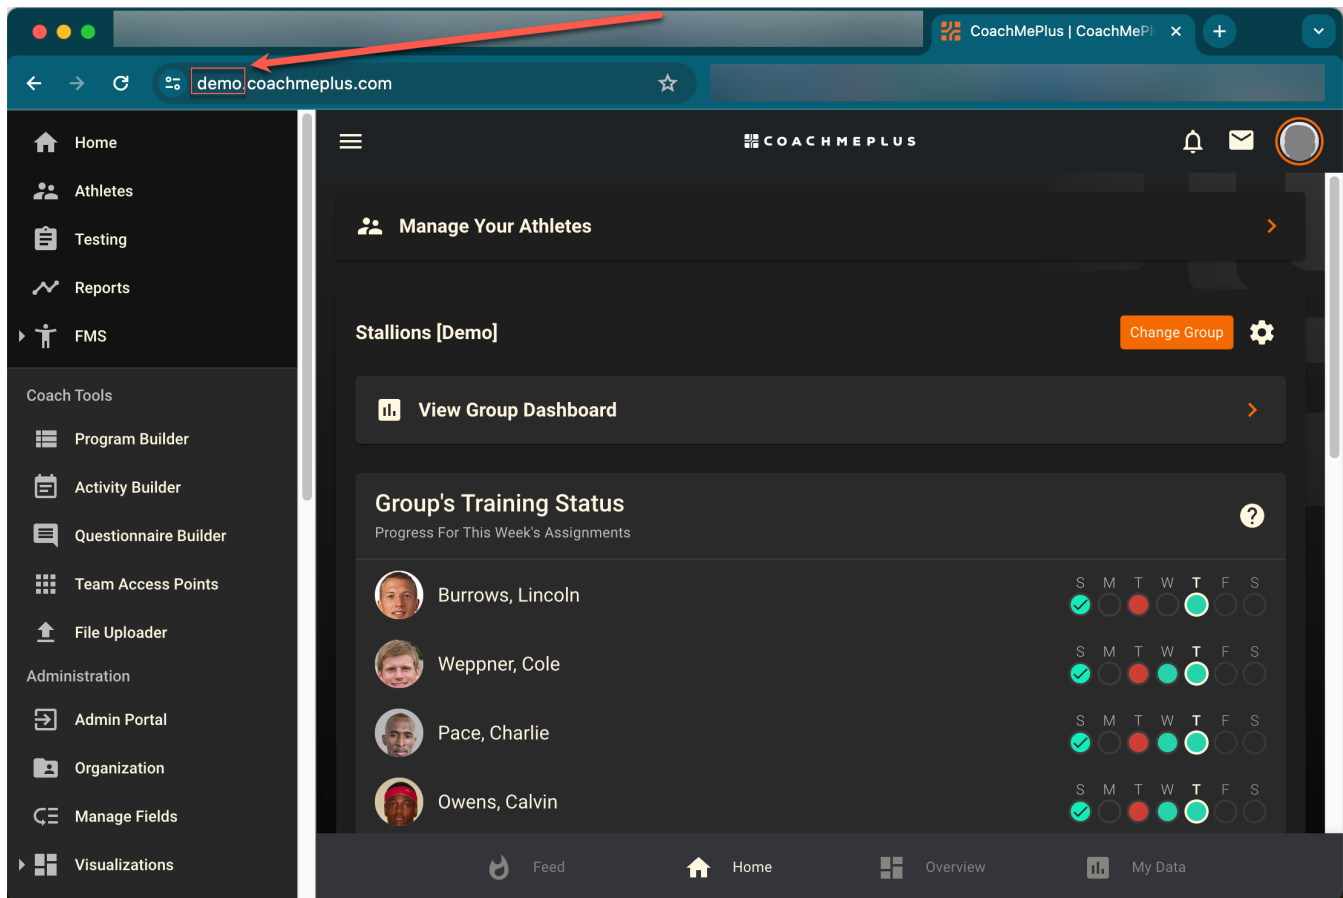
CoachMePlus | CoachMePl ×

demo.coachmeplus.com

Home
Athletes
Testing
Reports
FMS

Coach Tools
Program Builder
Activity Builder
Questionnaire Builder
Team Access Points
File Uploader

Administration
Admin Portal
Organization
Manage Fields
Visualizations

COACHMEPLUS

Manage Your Athletes

Stallions [Demo]

Change Group

View Group Dashboard

Group's Training Status
Progress For This Week's Assignments

Burrows, Lincoln
S M T W T F S

Weppner, Cole
S M T W T F S

Pace, Charlie
S M T W T F S

Owens, Calvin
S M T W T F S

Feed
Home
Overview
My Data